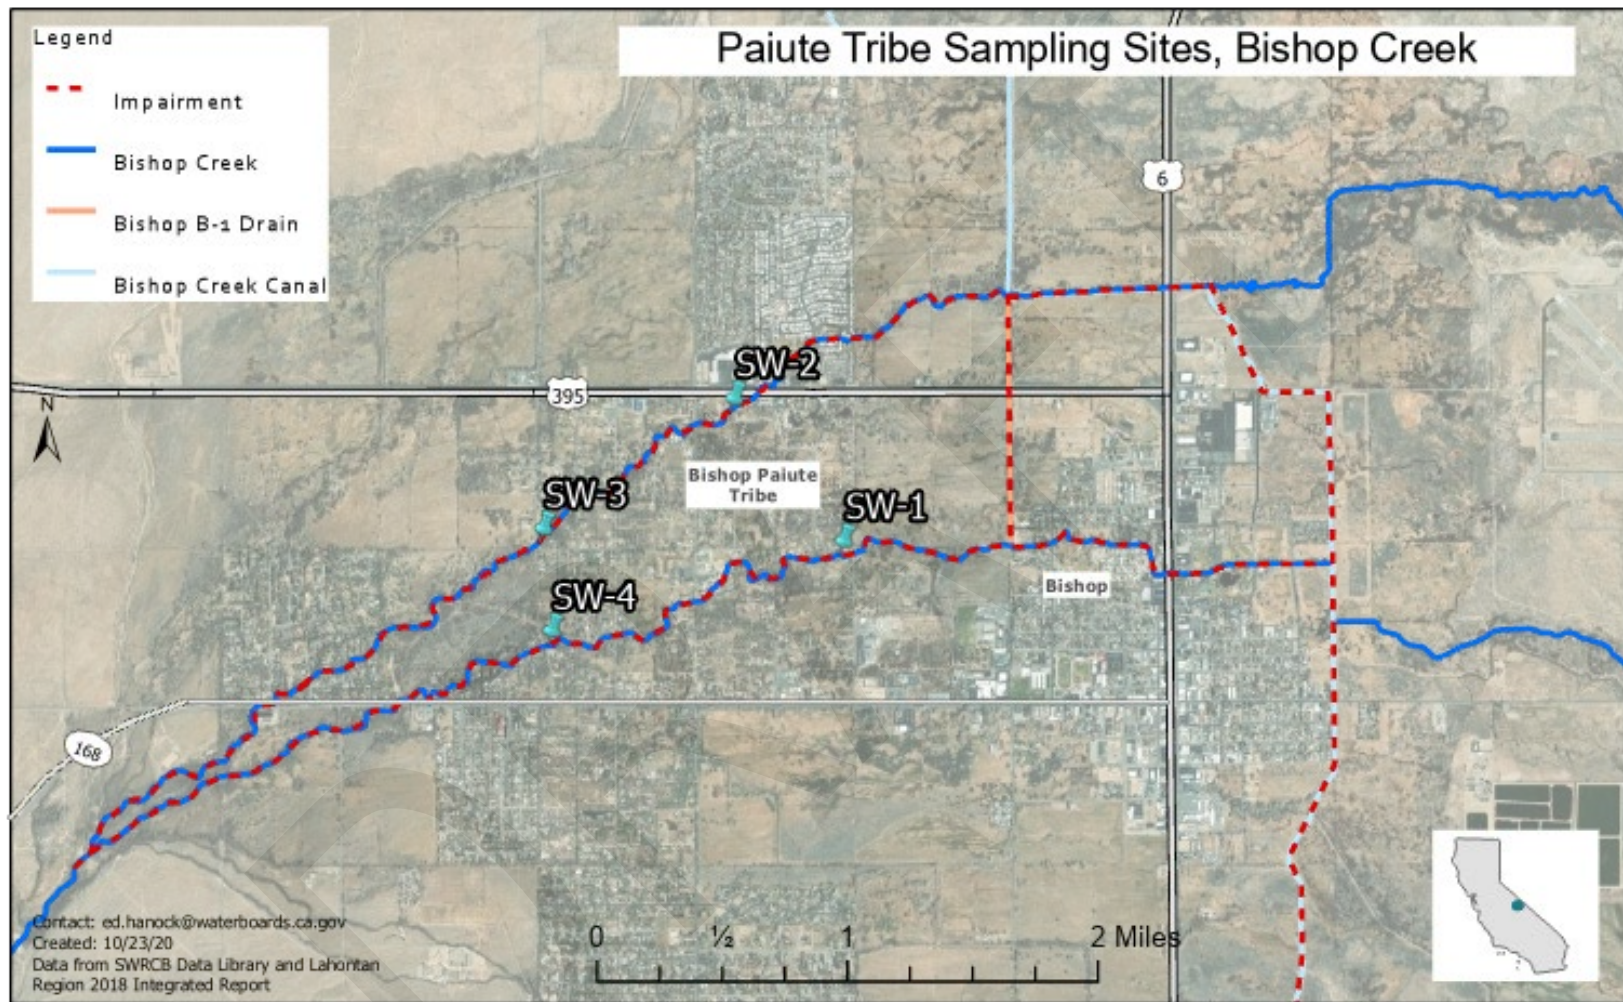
Legend

Impairment

Bishop Creek

Bishop B-1 Drain

Bishop Creek Canal

Paiute Tribe Sampling Sites, Bishop Creek

6

395

N

SW-2

SW-3

SW-1

SW-4

Bishop Paiute Tribe

Bishop

168

Contact: ed.hanock@waterboards.ca.gov
Created: 10/23/20
Data from SWRCB Data Library and Lahontan Region 2018 Integrated Report

0 ½ 1 2 Miles